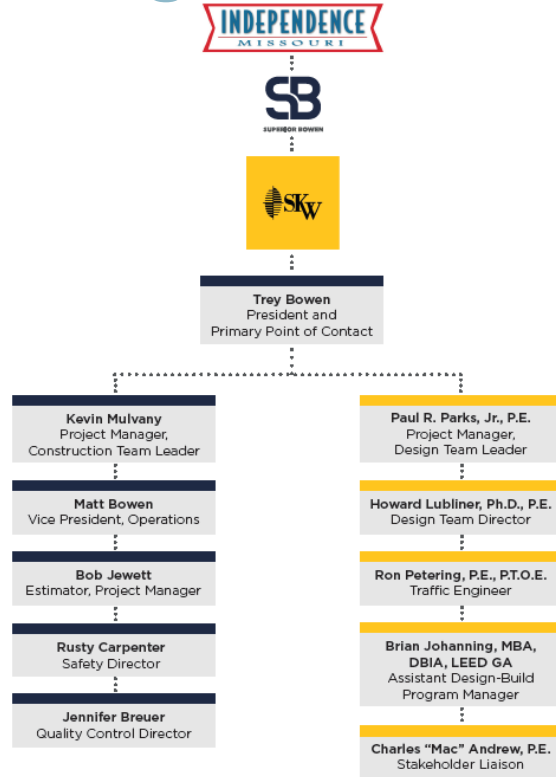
INDEPENDENCE
MISSOURI

SB
SUPERIOR BOWEN

SKW

Trey Bowen
President and
Primary Point of Contact

Kevin Mulvany
Project Manager,
Construction Team Leader

Matt Bowen
Vice President, Operations

Bob Jewett
Estimator, Project Manager

Rusty Carpenter
Safety Director

Jennifer Breuer
Quality Control Director

Paul R. Parks, Jr., P.E.
Project Manager,
Design Team Leader

Howard Lubliner, Ph.D., P.E.
Design Team Director

Ron Petering, P.E., P.T.O.E.
Traffic Engineer

Brian Johanning, MBA, DBIA, LEED GA
Assistant Design-Build
Program Manager

Charles "Mac" Andrew, P.E.
Stakeholder Liaison